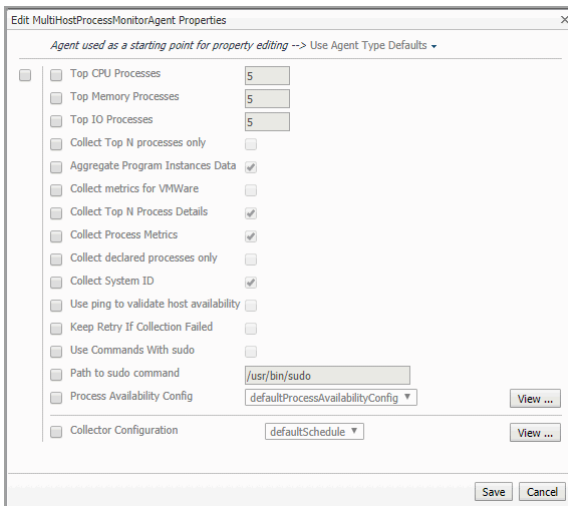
Edit MultiHostProcessMonitorAgent Properties

×

Agent used as a starting point for property editing --> Use Agent Type Defaults ▾

Top CPU Processes 5

Top Memory Processes 5

Top IO Processes 5

Collect Top N processes only

Aggregate Program Instances Data

Collect metrics for VMWare

Collect Top N Process Details

Collect Process Metrics

Collect declared processes only

Collect System ID

Use ping to validate host availability

Keep Retry If Collection Failed

Use Commands With sudo

Path to sudo command /usr/bin/sudo

Process Availability Config defaultProcessAvailabilityConfig ▼ View ...

Collector Configuration defaultSchedule ▼ View ...

Save Cancel